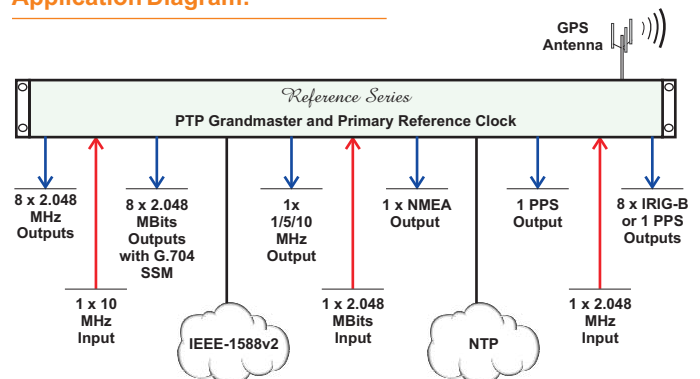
Application Diagram:

GPS Antenna

Reference Series

PTP Grandmaster and Primary Reference Clock

8 x 2.048 MHz Outputs

1 x 10 MHz Input

8 x 2.048 MBits Outputs with G.704 SSM

IEEE-1588v2

1x 1/5/10 MHz Output

1 x 2.048 MBits Input

1 x NMEA Output

NTP

1 PPS Output

1 x 2.048 MHz Input

8 x IRIG-B or 1 PPS Outputs